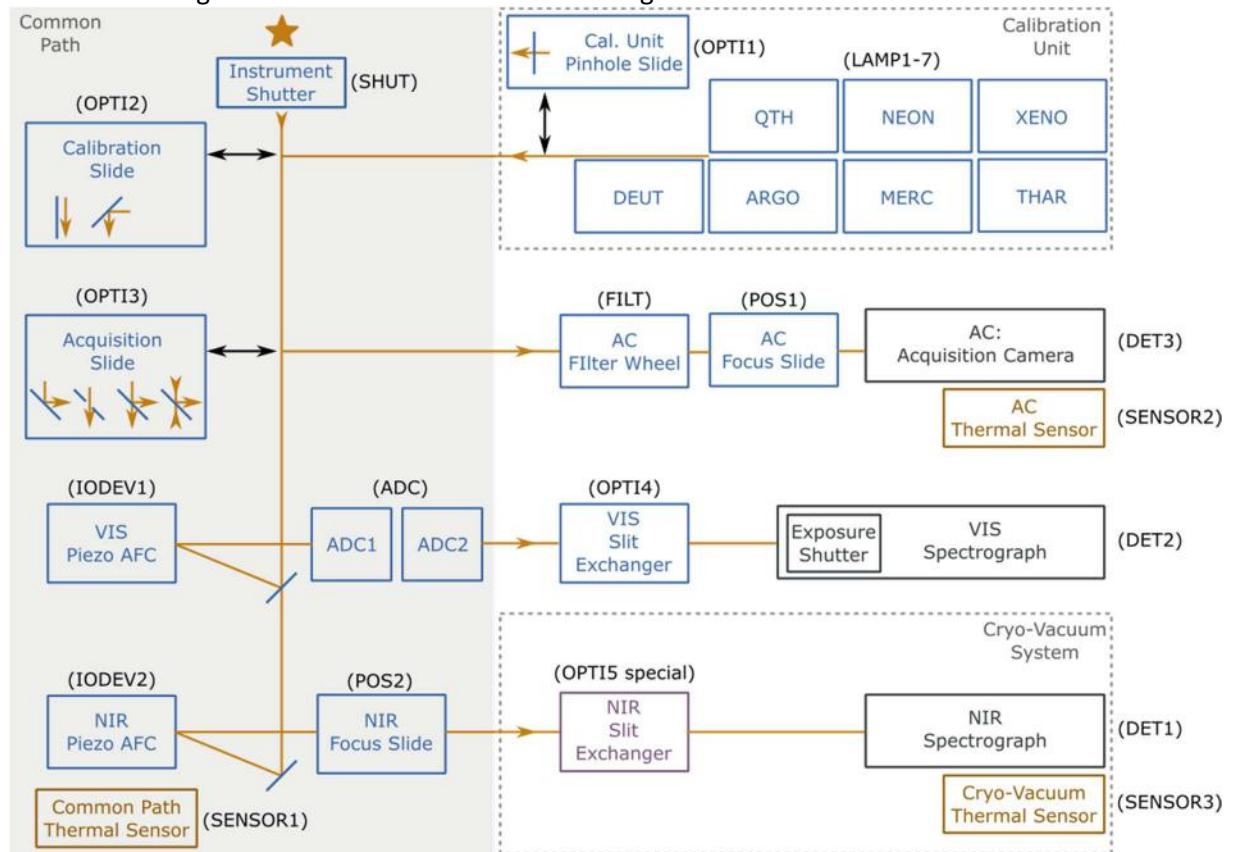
Common Path

Instrument Shutter (SHUT)

(OPTI2)
Calibration Slide

(OPTI3)
Acquisition Slide

(IODEV1)
VIS Piezo AFC

(ADC)
ADC1
ADC2

(IODEV2)
NIR Piezo AFC

(POS2)
NIR Focus Slide

Common Path Thermal Sensor (SENSOR1)

Calibration Unit

Cal. Unit Pinhole Slide (OPTI1)

(LAMP1-7)
QTH
NEON
XENO
DEUT
ARGO
MERC
THAR

(FILT)
AC FIlter Wheel

(POS1)
AC Focus Slide

AC: Acquisition Camera (DET3)

AC Thermal Sensor (SENSOR2)

(OPTI4)
VIS Slit Exchanger

Exposure Shutter
VIS Spectrograph (DET2)

Cryo-Vacuum System

(OPTI5 special)
NIR Slit Exchanger

NIR Spectrograph (DET1)

Cryo-Vacuum Thermal Sensor (SENSOR3)